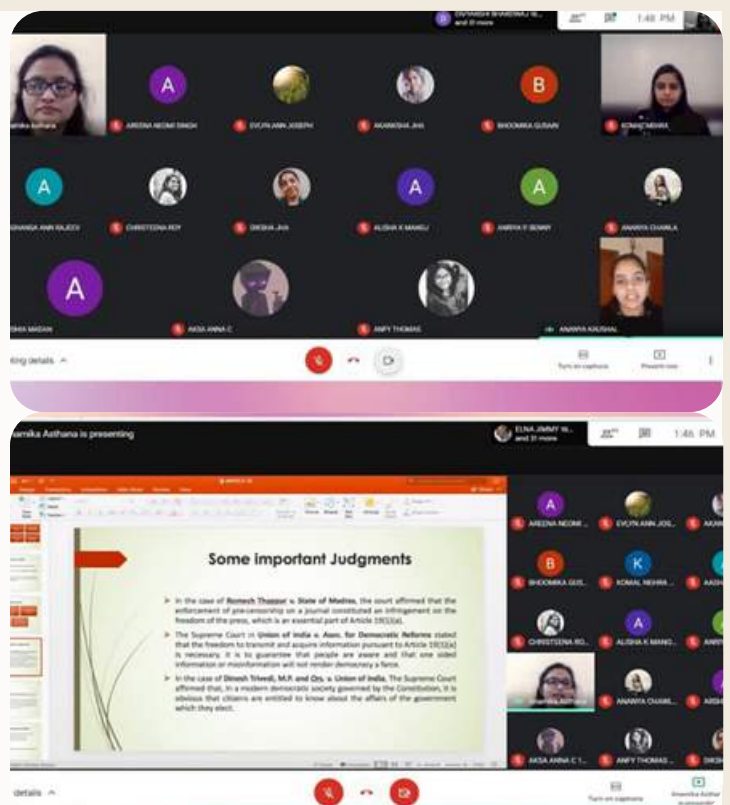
DIVYANSHI BHARDWAJ W... and 31 more

1:48 PM

anika Asthana

A

AREENA NEOMI SINGH

EVLYN ANNA JOSEPH

AKANKSHA JHA

B

BHOOMIKA GUSAIN

KOMAL NEHRA

A

AISHANGA ANN RAJEEV

CHRISTEENA ROY

DIKSHA JHA

A

ALISHA K MANOJ

A

AMRIYA P BENNY

ANANYA CHAWLA

A

IDHIKA MADAN

AKSA ANNA C

ANFY THOMAS

ANANYA KAUSHAL

ting details

Turn on captions

Present now

anika Asthana is presenting

ELNA JIMMY W... and 31 more

1:46 PM

Some important Judgments

➢ In the case of Romesh Thappar v. State of Madras, the court affirmed that the enforcement of pre-censorship on a journal constituted an infringement on the freedom of the press, which is an essential part of Article 19(1)(a).

➢ The Supreme Court in Union of India v. Assn. for Democratic Reforms stated that the freedom to transmit and acquire information pursuant to Article 19(1)(a) is necessary. It is to guarantee that people are aware and that one sided information or misinformation will not render democracy a farce.

➢ In the case of Dinesh Trivedi, M.P. and Ors. v. Union of India, The Supreme Court affirmed that, in a modern democratic society governed by the Constitution, it is obvious that citizens are entitled to know about the affairs of the government which they elect.

A

AREENA NEOMI...

EVLYN ANN JOS...

AKAN

B

BHOOMIKA GUS...

K

KOMAL NEHRA...

AASH

CHRISTEENA RO...

A

ALISHA K MANO...

AMRI

Anamika Asthana

ANANYA CHAWL...

AKSH

AKSA ANNA C 1...

ANFY THOMAS...

DIKSH

details

Turn on captions

Anamika Asthana is presenting